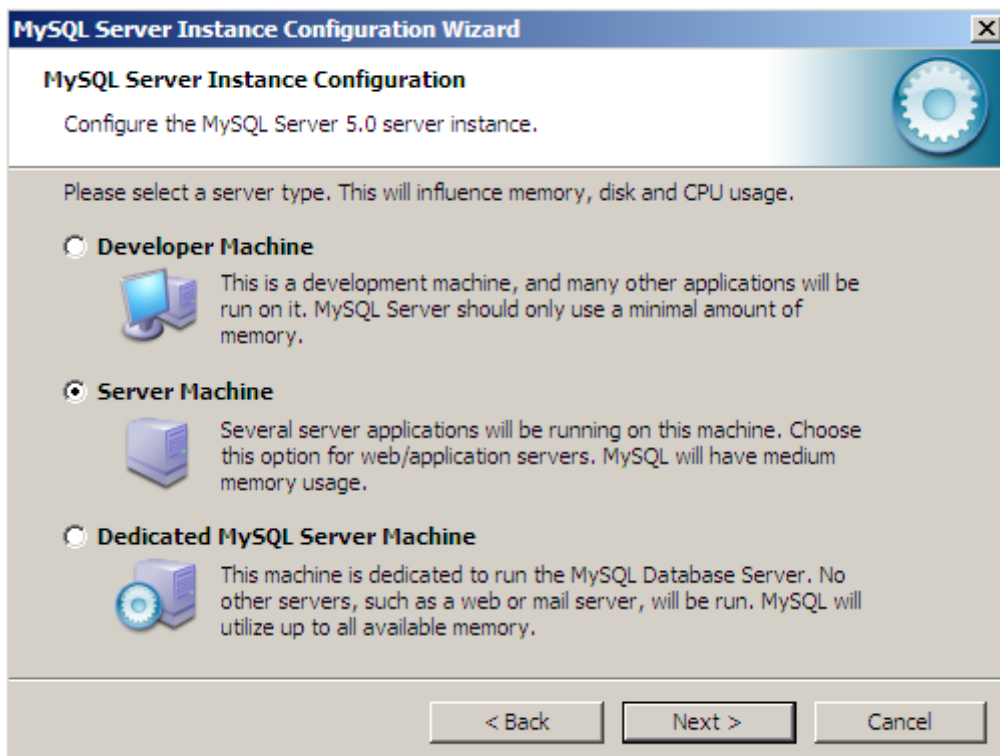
MySQL Server Instance Configuration Wizard

MySQL Server Instance Configuration

Configure the MySQL Server 5.0 server instance.

Please select a server type. This will influence memory, disk and CPU usage.

Developer Machine

This is a development machine, and many other applications will be run on it. MySQL Server should only use a minimal amount of memory.

Server Machine

Several server applications will be running on this machine. Choose this option for web/application servers. MySQL will have medium memory usage.

Dedicated MySQL Server Machine

This machine is dedicated to run the MySQL Database Server. No other servers, such as a web or mail server, will be run. MySQL will utilize up to all available memory.

< Back

Next >

Cancel